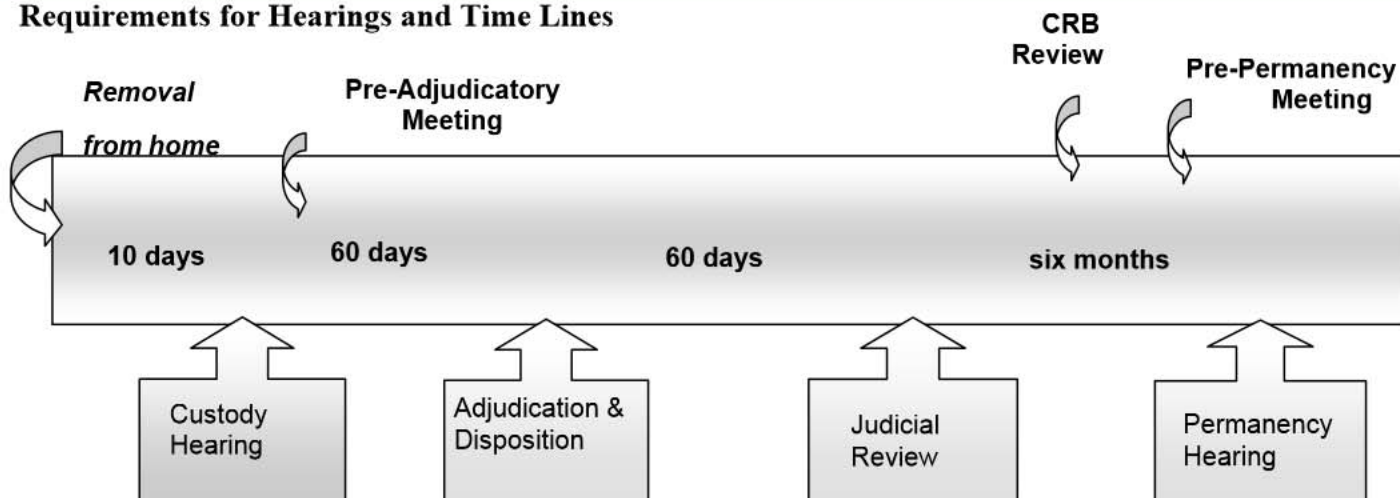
Requirements for Hearings and Time Lines

Removal from home

Pre-Adjudicatory Meeting

CRB Review

Pre-Permanency Meeting

10 days

60 days

60 days

six months

Custody Hearing

Adjudication & Disposition

Judicial Review

Permanency Hearing